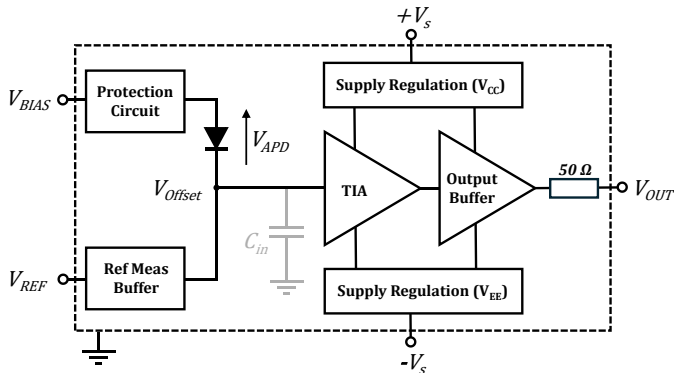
$+V_s$

$V_{BIAS}$

Protection Circuit

Supply Regulation ($V_{CC}$)

$V_{APD}$

$V_{Offset}$

TIA

Output Buffer

50 Ω

$V_{OUT}$

$C_{in}$

$V_{REF}$

Ref Meas Buffer

Supply Regulation ($V_{EE}$)

$-V_s$